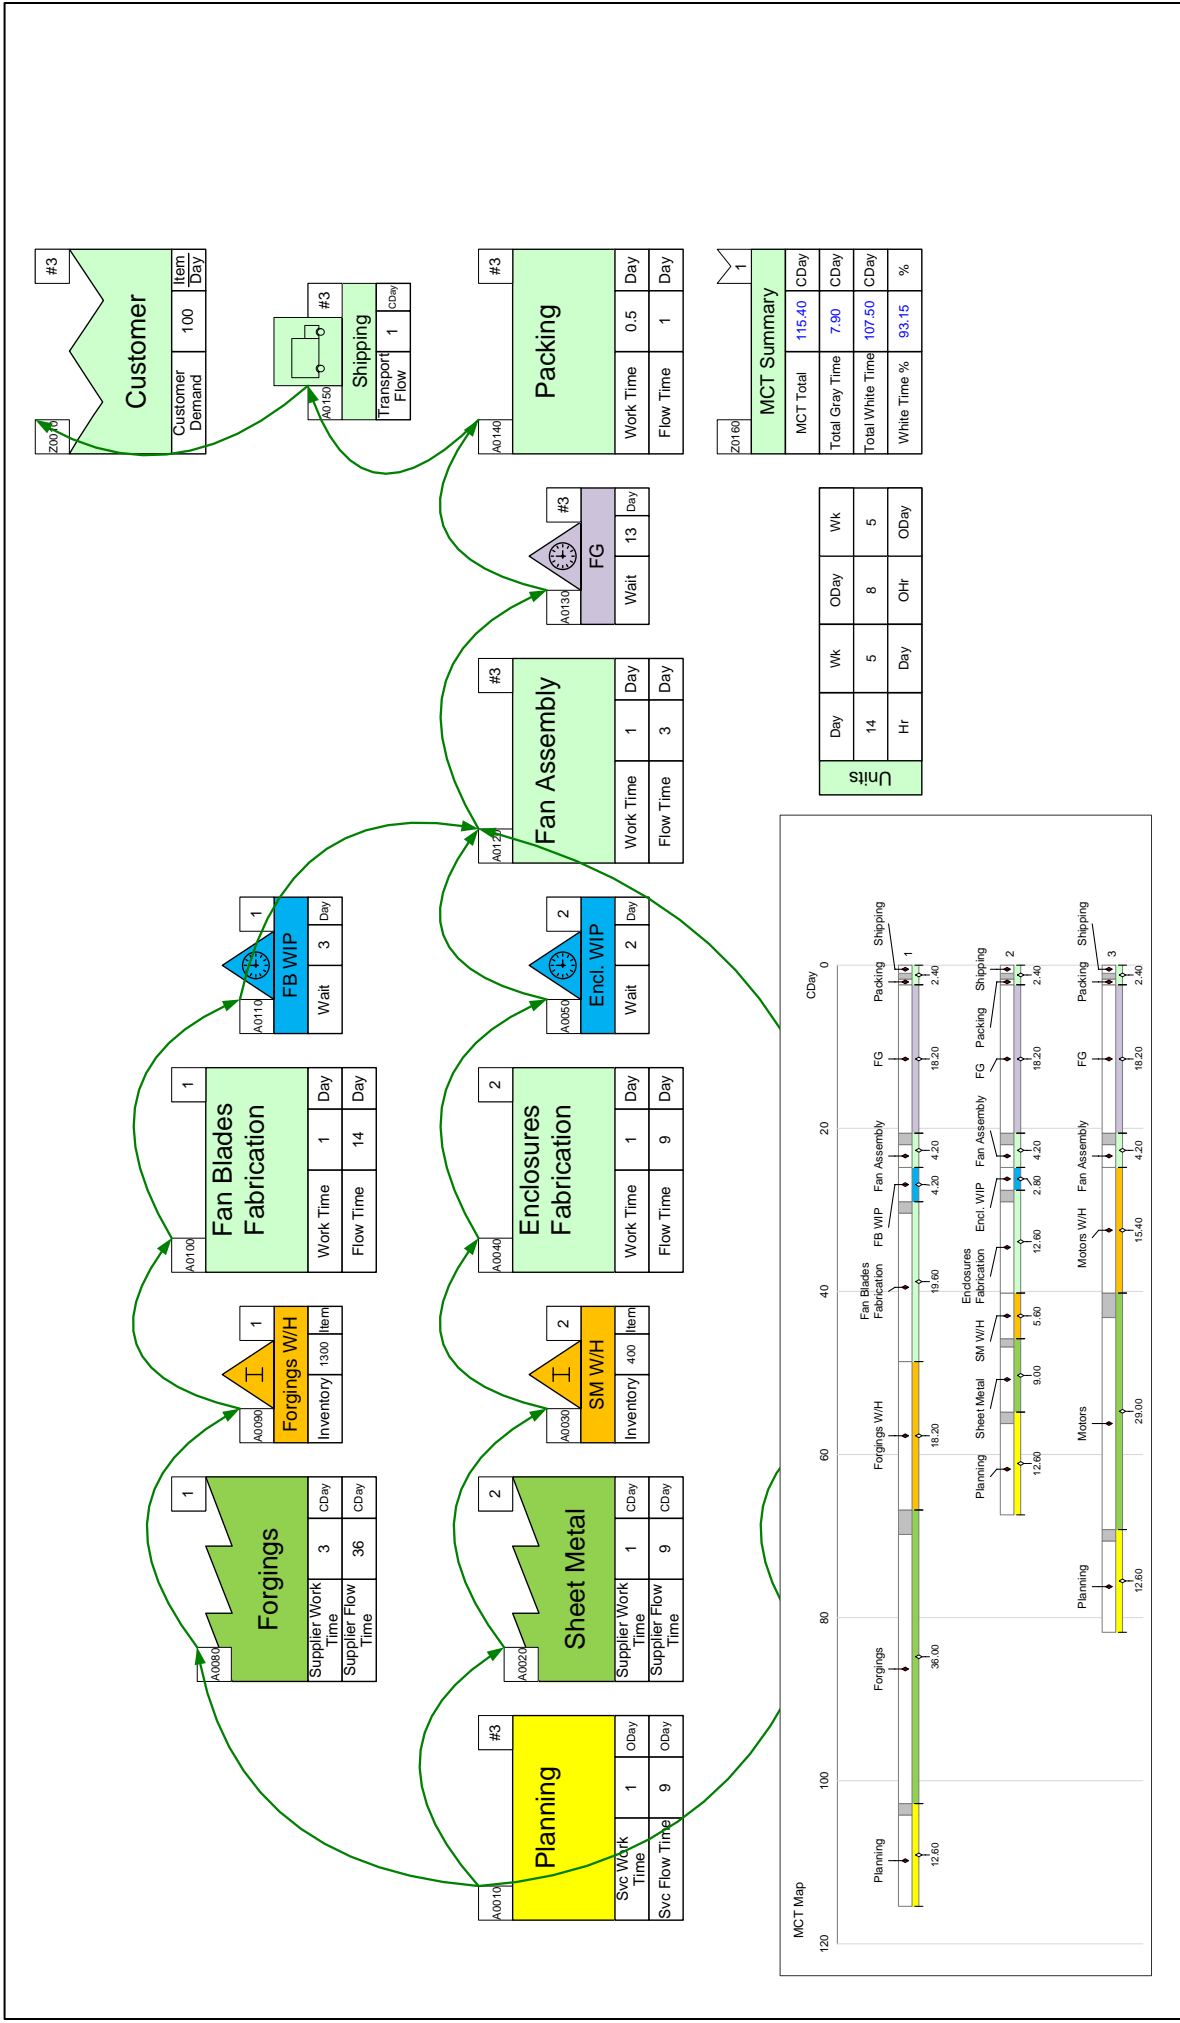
#3
Customer
Z0010
Customer Demand | 100 | Item Day

#3
Shipping
A0150
Transport Flow | 1 | CDay

#3
Packing
A0140
Work Time | 0.5 | Day
Flow Time | 1 | Day

1
MCT Summary
Z0160

| MCT Total | 115.40 | CDay |
|---|---|---|
| Total Gray Time | 7.90 | CDay |
| Total White Time | 107.50 | CDay |
| White Time % | 93.15 | % |

#3
FG
A0130
Wait | 13 | Day

| Units | | | | | |
|---|---|---|---|---|---|
| Day | Wk | ODay | Wk | | |
| 14 | 5 | 8 | 5 | | |
| Hr | Day | OHr | ODay | | |

#3
Fan Assembly
A0120
Work Time | 1 | Day
Flow Time | 3 | Day

1
FB WIP
A0110
Wait | 3 | Day

2
Encl. WIP
A0050
Wait | 2 | Day

1
Fan Blades Fabrication
A0100
Work Time | 1 | Day
Flow Time | 14 | Day

2
Enclosures Fabrication
A0040
Work Time | 1 | Day
Flow Time | 9 | Day

1
Forgings W/H
A0090
Inventory | 1300 | Item

2
SM W/H
A0030
Inventory | 400 | Item

1
Forgings
A0080
Supplier Work Time | 3 | CDay
Supplier Flow Time | 36 | CDay

2
Sheet Metal
A0020
Supplier Work Time | 1 | CDay
Supplier Flow Time | 9 | CDay

#3
Planning
A0010
Svc Work Time | 1 | ODay
Svc Flow Time | 9 | ODay

MCT Map
CDay
0
20
40
60
80
100
120

1
Shipping
Packing
FG
Fan Assembly
FB WIP
Fan Blades Fabrication
Forgings W/H
Forgings
Planning
2.40
18.20
4.20
4.20
19.60
18.20
36.00
12.60

2
Shipping
Packing
FG
Fan Assembly
Encl. WIP
Enclosures Fabrication
SM W/H
Sheet Metal
Planning
2.40
18.20
4.20
2.80
12.60
5.60
9.00
12.60

3
Shipping
Packing
FG
Fan Assembly
Motors W/H
Motors
Planning
2.40
18.20
4.20
15.40
29.00
12.60